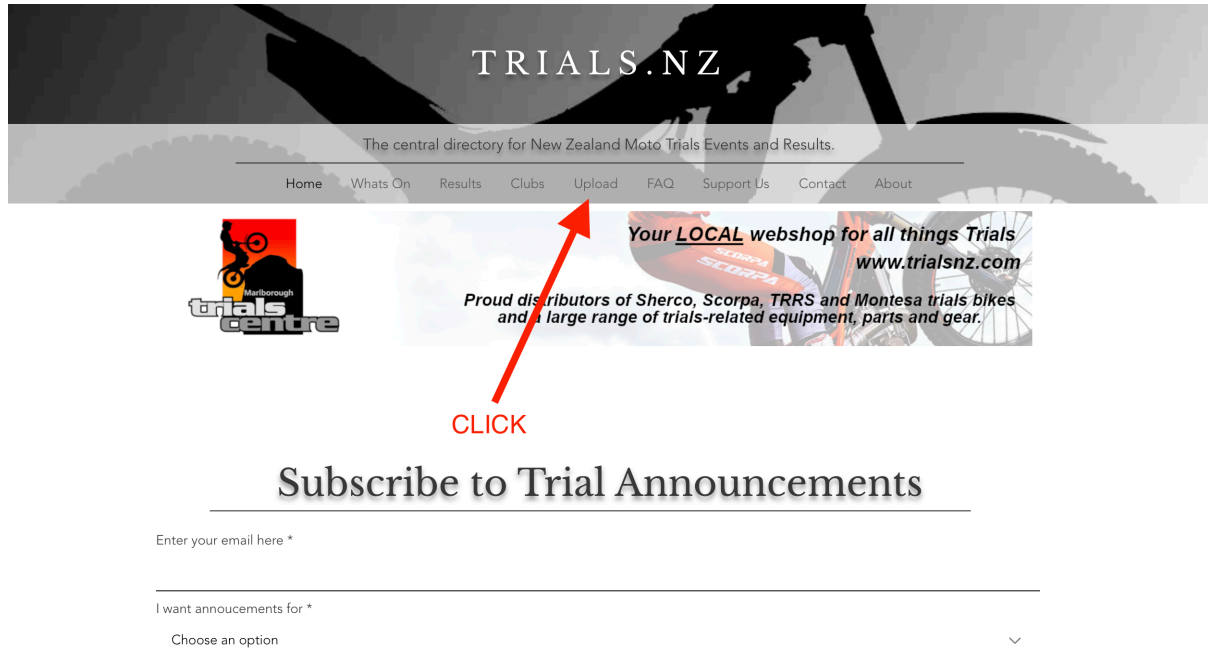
TRIALS.NZ

The central directory for New Zealand Moto Trials Events and Results.

Home Whats On Results Clubs Upload FAQ Support Us Contact About

Marlborough trials centre

Your LOCAL webshop for all things Trials
www.trialsnz.com

Proud distributors of Sherco, Scorpa, TRRS and Montesa trials bikes and a large range of trials-related equipment, parts and gear.

SCORPA

CLICK

Subscribe to Trial Announcements

Enter your email here *

I want annoucements for *

Choose an option